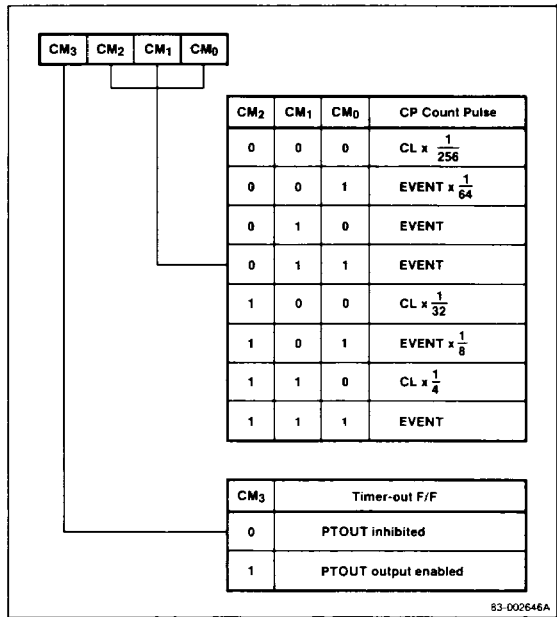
| $CM_3$ | $CM_2$ | $CM_1$ | $CM_0$ |
|---|---|---|---|

| $CM_2$ | $CM_1$ | $CM_0$ | CP Count Pulse |
|---|---|---|---|
| 0 | 0 | 0 | CL x $\frac{1}{256}$ |
| 0 | 0 | 1 | EVENT x $\frac{1}{64}$ |
| 0 | 1 | 0 | EVENT |
| 0 | 1 | 1 | EVENT |
| 1 | 0 | 0 | CL x $\frac{1}{32}$ |
| 1 | 0 | 1 | EVENT x $\frac{1}{8}$ |
| 1 | 1 | 0 | CL x $\frac{1}{4}$ |
| 1 | 1 | 1 | EVENT |

| $CM_3$ | Timer-out F/F |
|---|---|
| 0 | PTOUT inhibited |
| 1 | PTOUT output enabled |

83-002646A